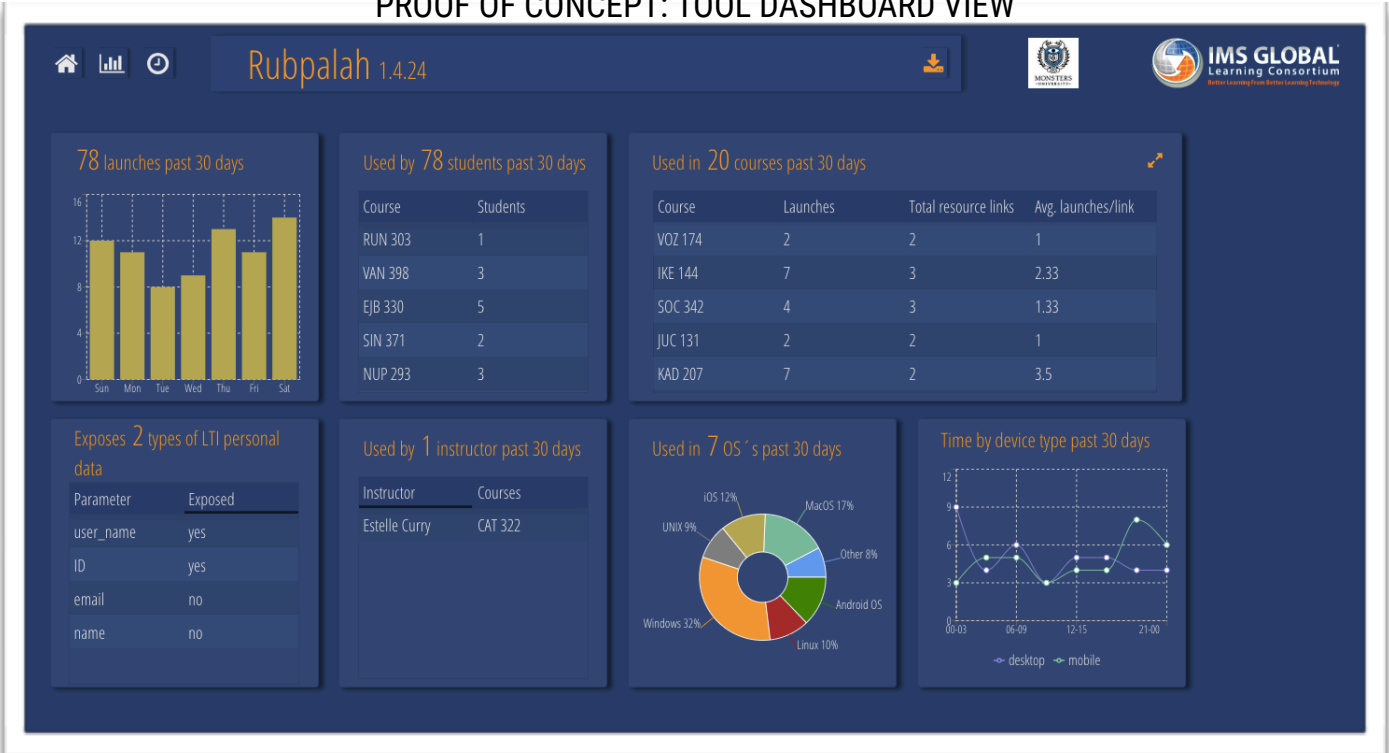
PROOF OF CONCEPT: TOOL DASHBOARD VIEW

Rubpalah 1.4.24

MONSTERS UNIVERSITY

IMS GLOBAL Learning Consortium
Better Learning From Better Learning Technology

78 launches past 30 days

16
12
8
4
0
Sun Mon Tue Wed Thu Fri Sat

Used by 78 students past 30 days

| Course | Students |
|---|---|
| RUN 303 | 1 |
| VAN 398 | 3 |
| EJB 330 | 5 |
| SIN 371 | 2 |
| NUP 293 | 3 |

Used in 20 courses past 30 days

| Course | Launches | Total resource links | Avg. launches/link |
|---|---|---|---|
| VOZ 174 | 2 | 2 | 1 |
| IKE 144 | 7 | 3 | 2.33 |
| SOC 342 | 4 | 3 | 1.33 |
| JUC 131 | 2 | 2 | 1 |
| KAD 207 | 7 | 2 | 3.5 |

Exposes 2 types of LTI personal data

| Parameter | Exposed |
|---|---|
| user_name | yes |
| ID | yes |
| email | no |
| name | no |

Used by 1 instructor past 30 days

| Instructor | Courses |
|---|---|
| Estelle Curry | CAT 322 |

Used in 7 OS´s past 30 days

iOS 12%
MacOS 17%
UNIX 9%
Other 8%
Android OS
Windows 32%
Linux 10%

Time by device type past 30 days

12
9
6
3
0
00-03 06-09 12-15 21-00

desktop mobile